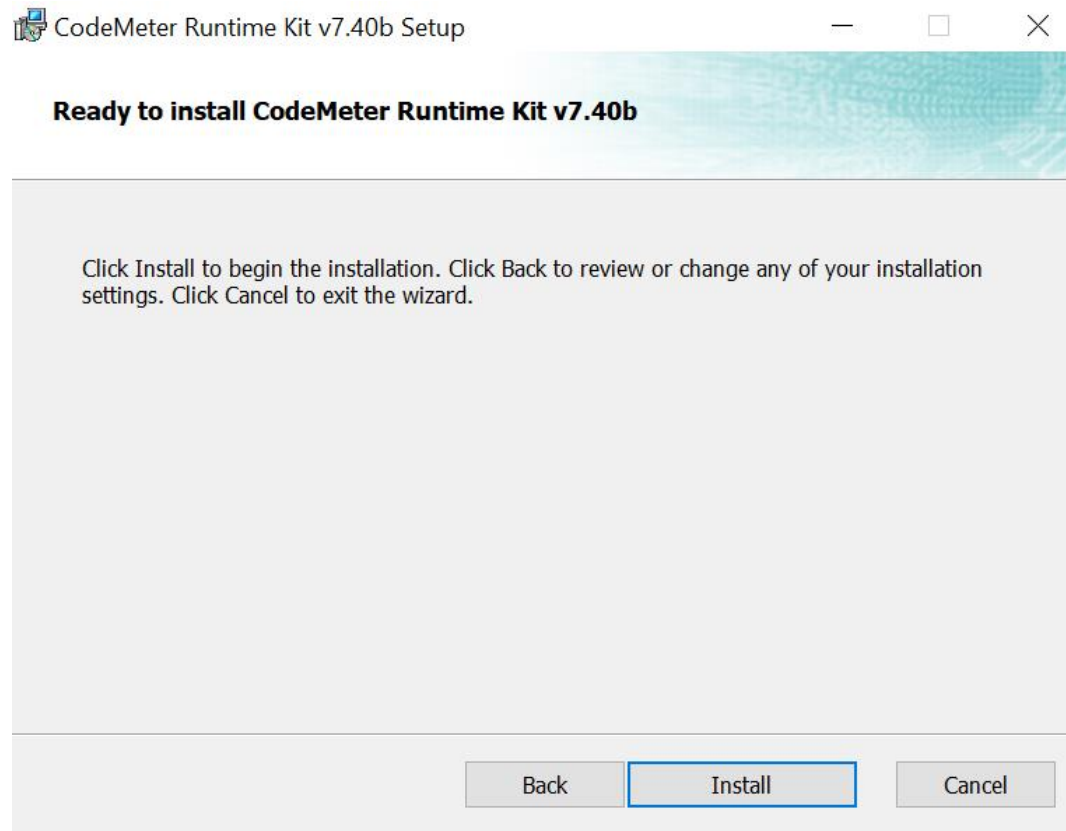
CodeMeter Runtime Kit v7.40b Setup

Ready to install CodeMeter Runtime Kit v7.40b

Click Install to begin the installation. Click Back to review or change any of your installation settings. Click Cancel to exit the wizard.

Back Install Cancel